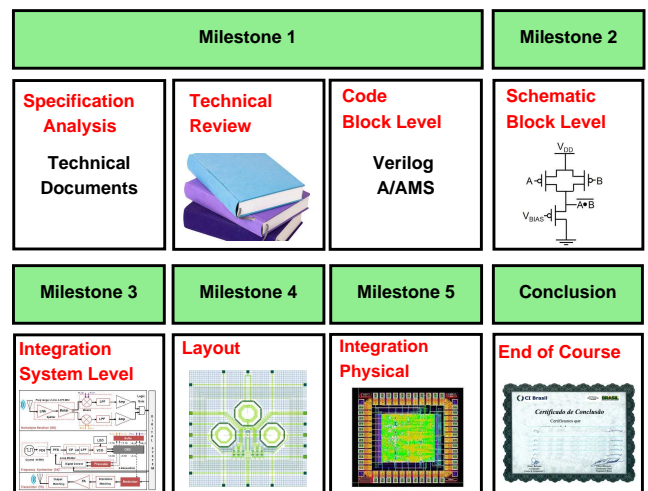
Milestone 1

Milestone 2

Specification Analysis

Technical Documents

Technical Review

Code Block Level

Verilog A/AMS

Schematic Block Level

$V_{DD}$

A

B

$V_{BIAS}$

$\overline{A \bullet B}$

Milestone 3

Milestone 4

Milestone 5

Conclusion

Integration System Level

Layout

Integration Physical

End of Course

CI Brasil

Certificado de Conclusão

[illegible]